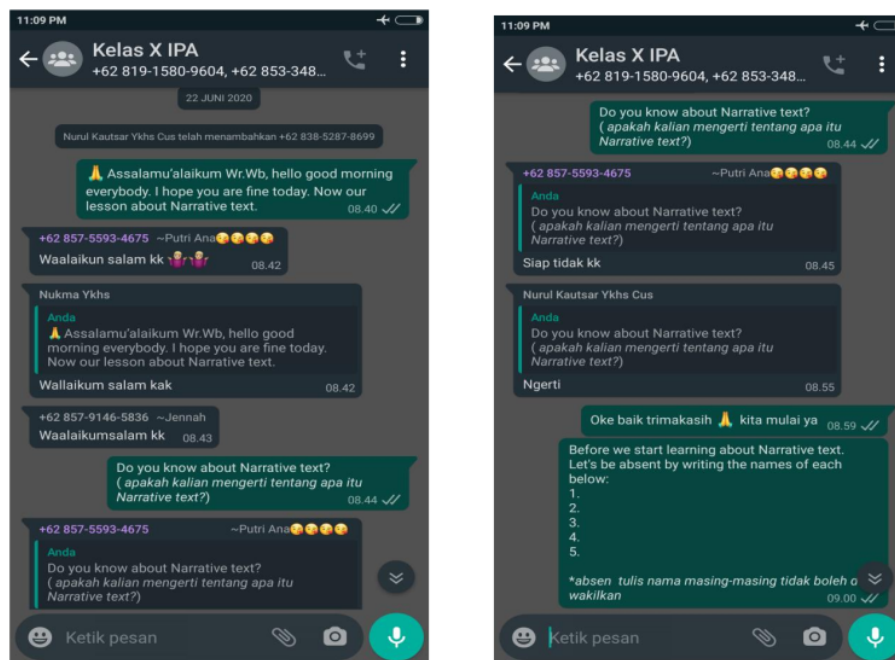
11:09 PM

Kelas X IPA
+62 819-1580-9604, +62 853-348...

22 JUNI 2020

Nurul Kautsar Ykhs Cus telah menambahkan +62 838-5287-8699

🙏 Assalamu'alaikum Wr.Wb, hello good morning everybody. I hope you are fine today. Now our lesson about Narrative text. 08.40

+62 857-5593-4675 ~Putri Ana😘😘😘😘
Waalaikun salam kk 🤷‍♀️🤷‍♀️ 08.42

Nukma Ykhs
Anda
🙏 Assalamu'alaikum Wr.Wb, hello good morning everybody. I hope you are fine today. Now our lesson about Narrative text.
Wallaikum salam kak 08.42

+62 857-9146-5836 ~Jennah
Waalaikumsalam kk 08.43

Do you know about Narrative text?
( apakah kalian mengerti tentang apa itu Narrative text?) 08.44

+62 857-5593-4675 ~Putri Ana😘😘😘😘
Anda
Do you know about Narrative text?
( apakah kalian mengerti tentang apa itu Narrative text?)

Ketik pesan

11:09 PM

Kelas X IPA
+62 819-1580-9604, +62 853-348...

Do you know about Narrative text?
( apakah kalian mengerti tentang apa itu Narrative text?) 08.44

+62 857-5593-4675 ~Putri Ana😘😘😘😘
Anda
Do you know about Narrative text?
( apakah kalian mengerti tentang apa itu Narrative text?)
Siap tidak kk 08.45

Nurul Kautsar Ykhs Cus
Anda
Do you know about Narrative text?
( apakah kalian mengerti tentang apa itu Narrative text?)
Ngerti 08.55

Oke baik trimakasih 🙏 kita mulai ya 08.59

Before we start learning about Narrative text. Let's be absent by writing the names of each below:
1.
2.
3.
4.
5.

*absen tulis nama masing-masing tidak boleh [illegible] wakilkan 09.00

Ketik pesan